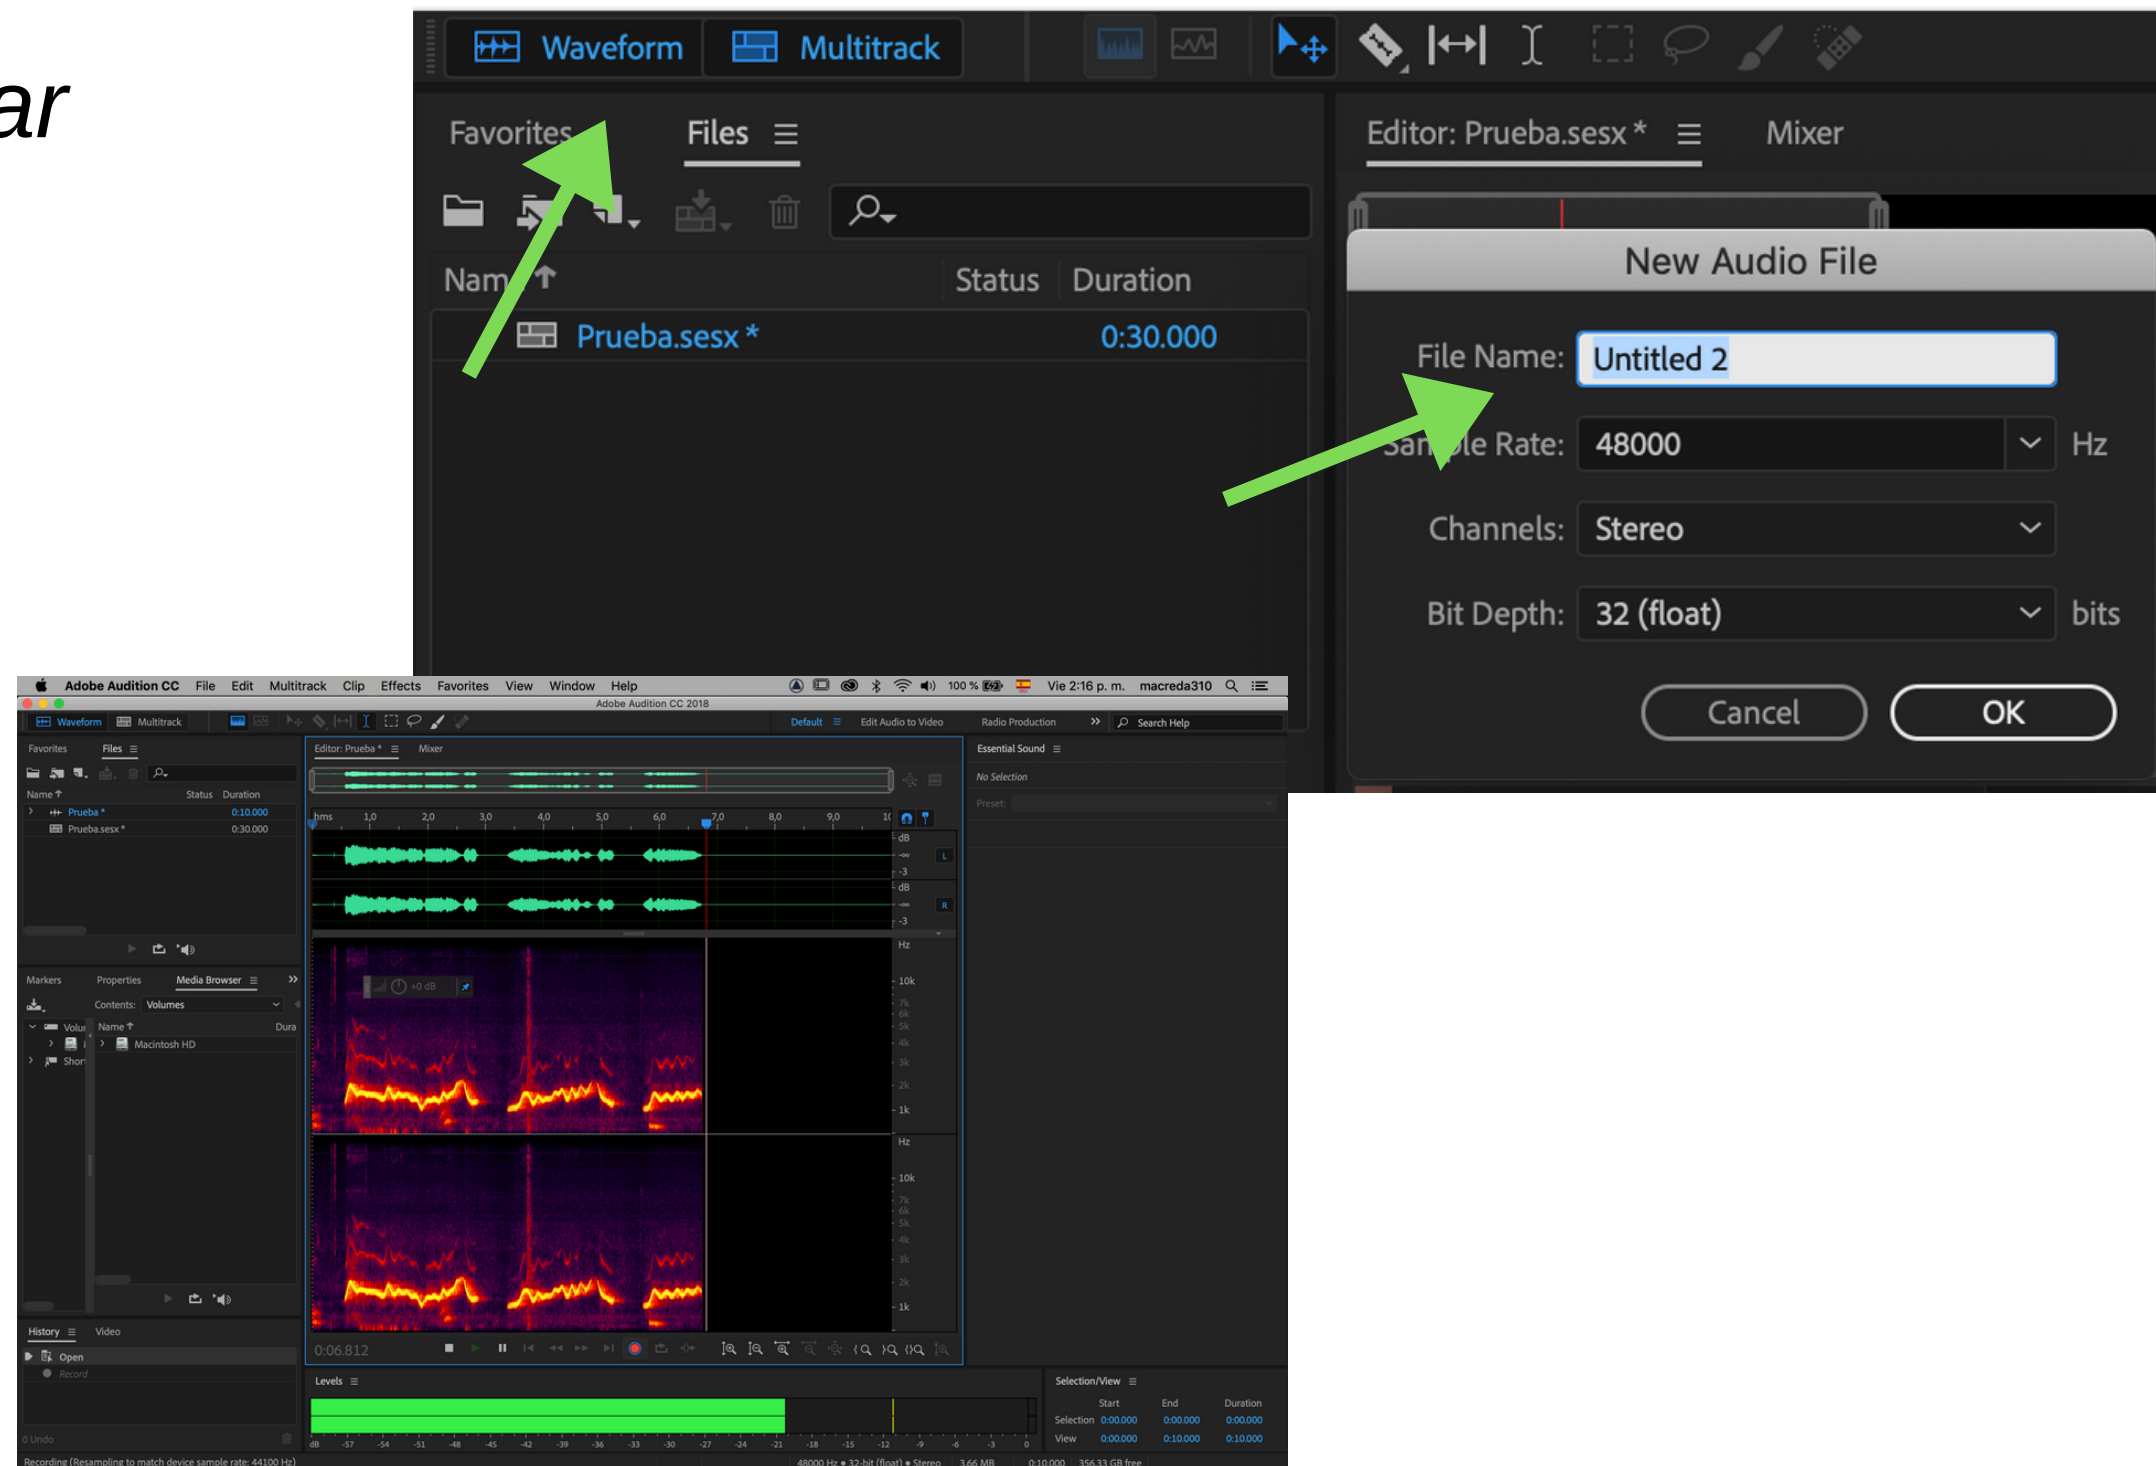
ar

Waveform Multitrack

Favorites Files

Name Status Duration

Prueba.sesx * 0:30.000

Editor: Prueba.sesx * Mixer

New Audio File

File Name: Untitled 2

Sample Rate: 48000 Hz

Channels: Stereo

Bit Depth: 32 (float) bits

Cancel OK

Adobe Audition CC File Edit Multitrack Clip Effects Favorites View Window Help

100 % Vie 2:16 p. m. macreda310

Adobe Audition CC 2018

Waveform Multitrack Default Edit Audio to Video Radio Production Search Help

Favorites Files

Name Status Duration

Prueba * 0:10.000

Prueba.sesx * 0:30.000

Editor: Prueba * Mixer

Essential Sound

No Selection

Preset:

hms 1,0 2,0 3,0 4,0 5,0 6,0 7,0 8,0 9,0

dB -∞ -3 dB -∞ -3

L R

Hz 10k 7k 6k 5k 4k 3k 2k 1k

Hz 10k 7k 6k 5k 4k 3k 2k 1k

+0 dB

Markers Properties Media Browser

Contents: Volumes

Volu Name Dura

Macintosh HD

Shor

History Video

Open

Record

0 Undo

0:06.812

Levels

dB -57 -54 -51 -48 -45 -42 -39 -36 -33 -30 -27 -24 -21 -18 -15 -12 -9 -6 -3 0

Selection/View

Start End Duration

Selection 0:00.000 0:00.000 0:00.000

View 0:00.000 0:10.000 0:10.000

Recording (Resampling to match device sample rate: 44100 Hz)

48000 Hz • 32-bit (float) • Stereo 3,66 MB 0:10.000 356,33 GB free